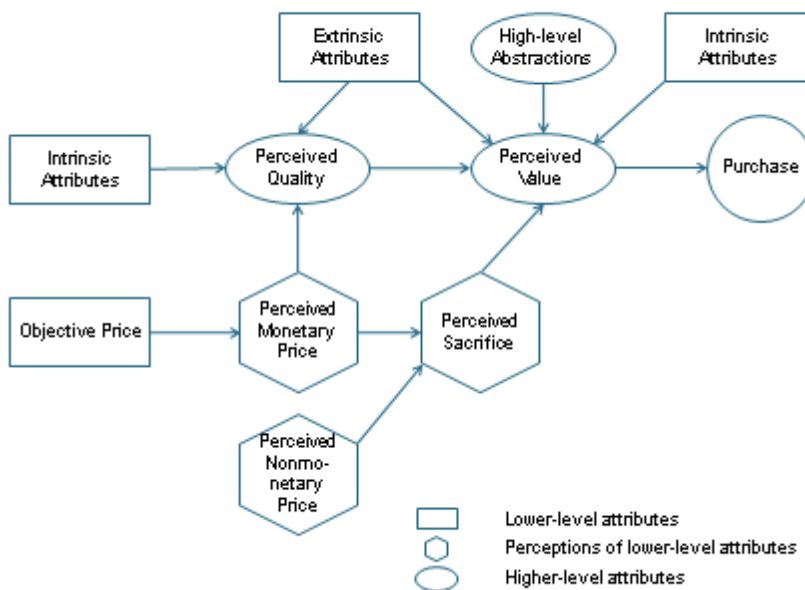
Extrinsic Attributes

High-level Abstractions

Intrinsic Attributes

Intrinsic Attributes

Perceived Quality

Perceived Value

Purchase

Objective Price

Perceived Monetary Price

Perceived Sacrifice

Perceived Nonmonetary Price

Lower-level attributes

Perceptions of lower-level attributes

Higher-level attributes